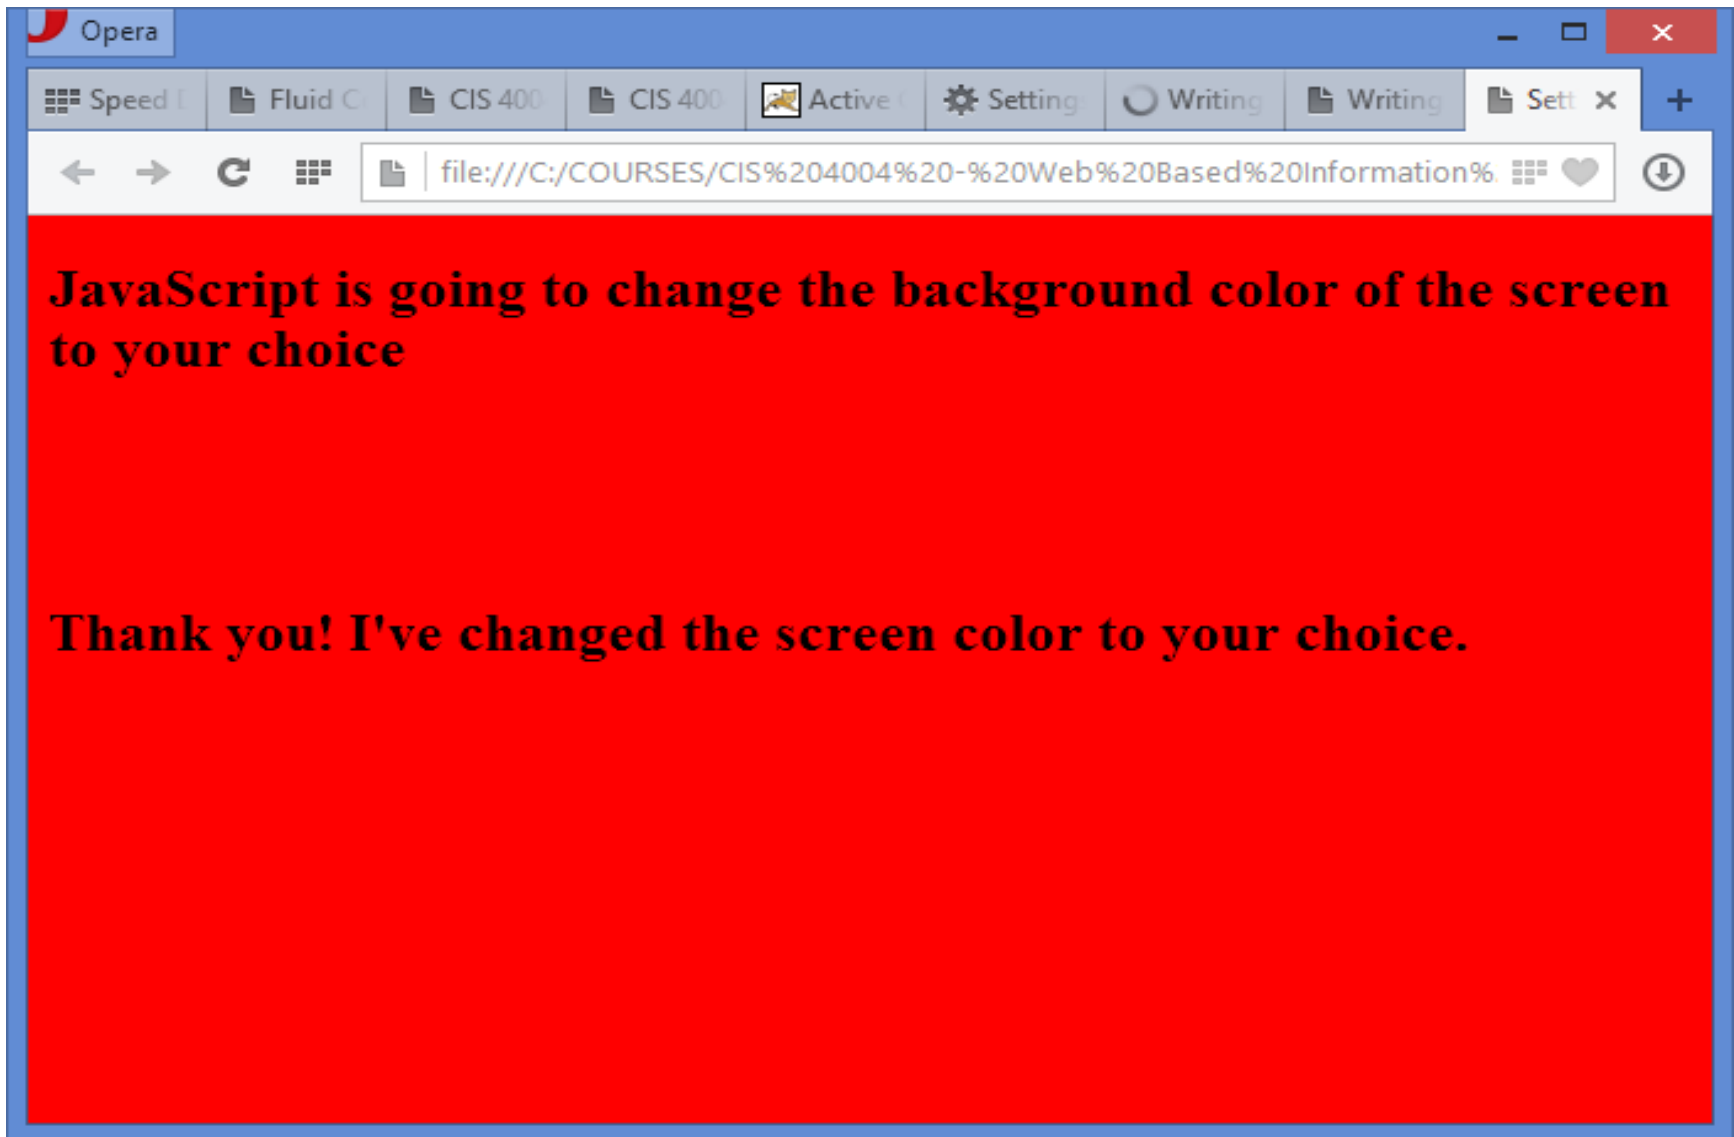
Opera

Speed D | Fluid C | CIS 400 | CIS 400 | Active | Setting | Writing | Writing | Sett

file:///C:/COURSES/CIS%204004%20-%20Web%20Based%20Information%

JavaScript is going to change the background color of the screen to your choice

Thank you! I've changed the screen color to your choice.